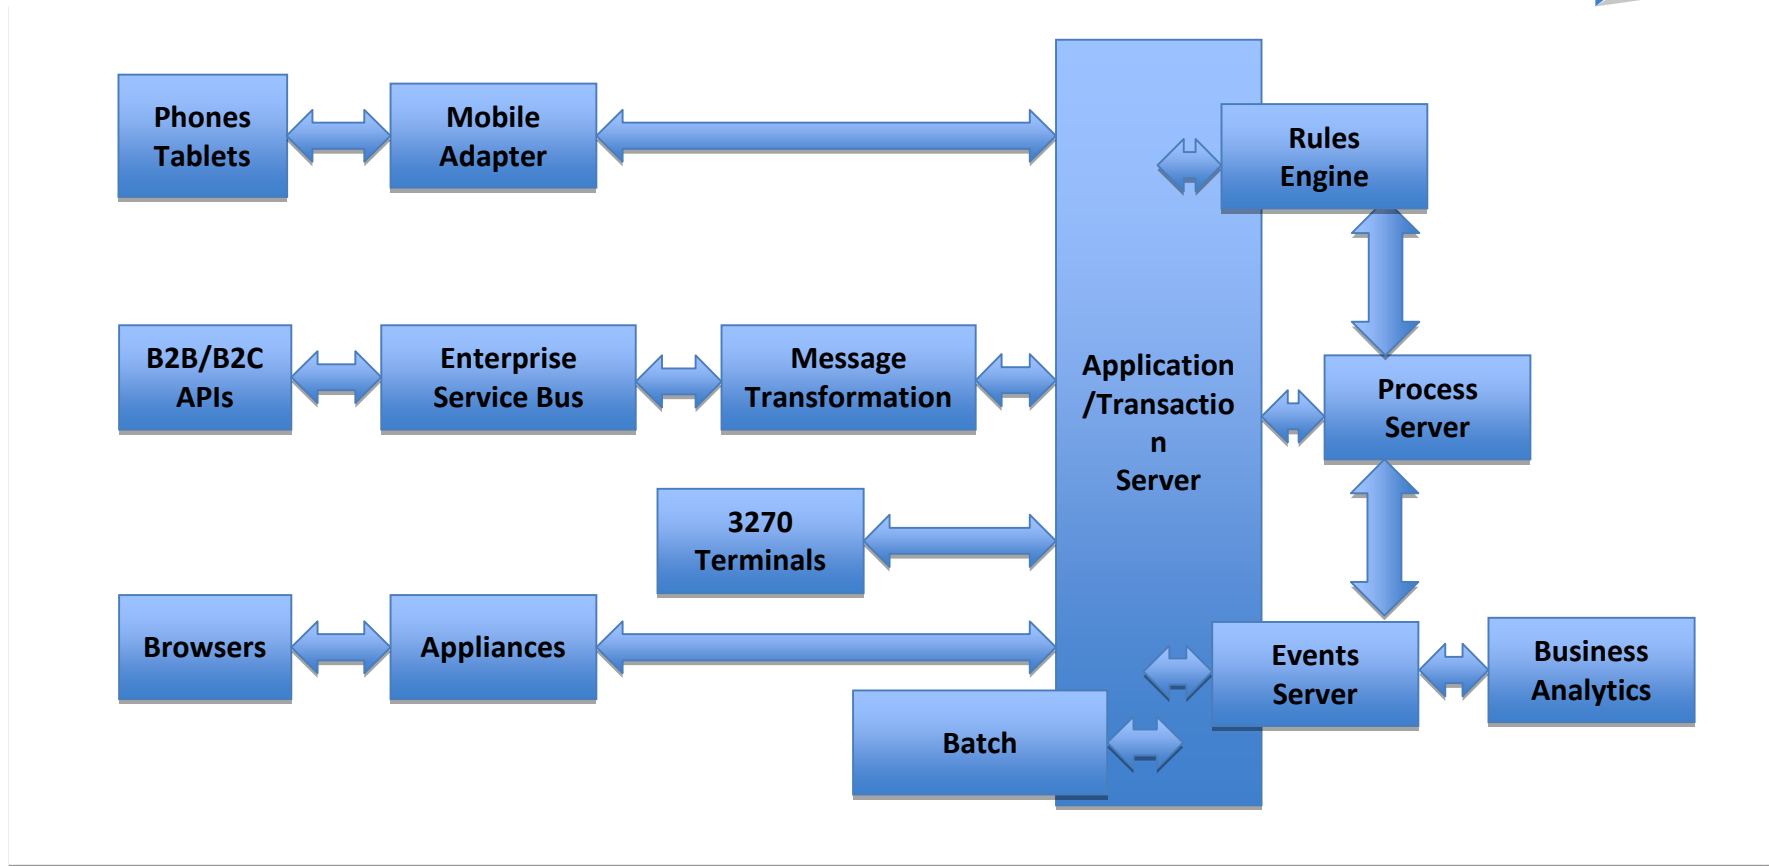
Phones Tablets

Mobile Adapter

Rules Engine

B2B/B2C APIs

Enterprise Service Bus

Message Transformation

Application /Transactio n Server

Process Server

3270 Terminals

Browsers

Appliances

Events Server

Business Analytics

Batch